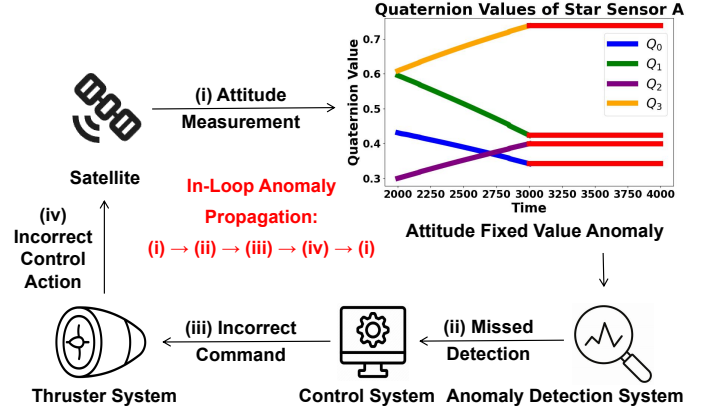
Quaternion Values of Star Sensor A

$Q_0$
$Q_1$
$Q_2$
$Q_3$

Quaternion Value

0.7
0.6
0.5
0.4
0.3

2000 2250 2500 2750 3000 3250 3500 3750 4000

Time

(i) Attitude Measurement

Satellite

In-Loop Anomaly Propagation:

(i) → (ii) → (iii) → (iv) → (i)

Attitude Fixed Value Anomaly

(iv) Incorrect Control Action

(iii) Incorrect Command

(ii) Missed Detection

Thruster System

Control System

Anomaly Detection System